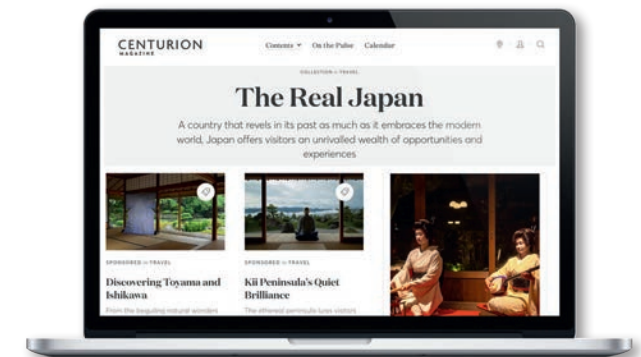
CENTURION
MAGAZINE

Contents ▾ On the Pulse Calendar

COLLECTION in TRAVEL

The Real Japan

A country that revels in its past as much as it embraces the modern world, Japan offers visitors an unrivalled wealth of opportunities and experiences

SPONSORED in TRAVEL

Discovering Toyama and Ishikawa

From the beguiling natural wonders

SPONSORED in TRAVEL

Kii Peninsula's Quiet Brilliance

The ethereal peninsula lures visitors